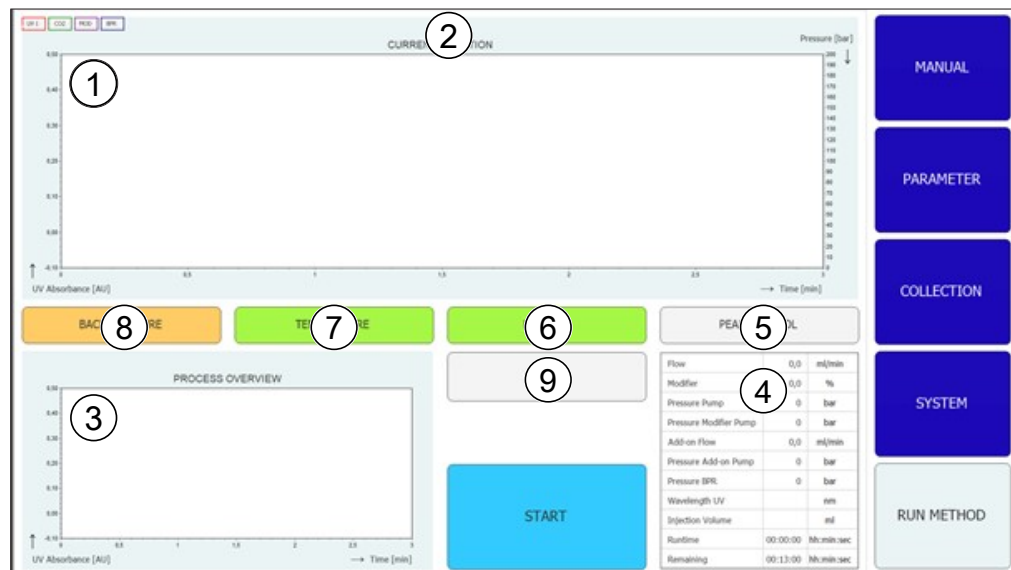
UV 1 CO2 MOD BPR

CURRE 2 TION

Pressure [bar]

0.50
0.40
0.30
0.20
0.10
0.00
-0.10

1

200
190
180
170
160
150
140
130
120
110
100
90
80
70
60
50
40
30
20
10
0

0 0.5 1 1.5 2 2.5 3

UV Absorbance [AU]

→ Time [min]

MANUAL

PARAMETER

COLLECTION

SYSTEM

RUN METHOD

BAC 8 RE

TE 7 RE

6

PEA 5 OL

PROCESS OVERVIEW

3

UV Absorbance [AU]

→ Time [min]

9

START

4

| Flow | 0,0 | ml/min |
|---|---|---|
| Modifier | 0,0 | % |
| Pressure Pump | 0 | bar |
| Pressure Modifier Pump | 0 | bar |
| Add-on Flow | 0,0 | ml/min |
| Pressure Add-on Pump | 0 | bar |
| Pressure BPR | 0 | bar |
| Wavelength UV | | nm |
| Injection Volume | | ml |
| Runtime | 00:00:00 | hh:min:sec |
| Remaining | 00:13:00 | hh:min:sec |